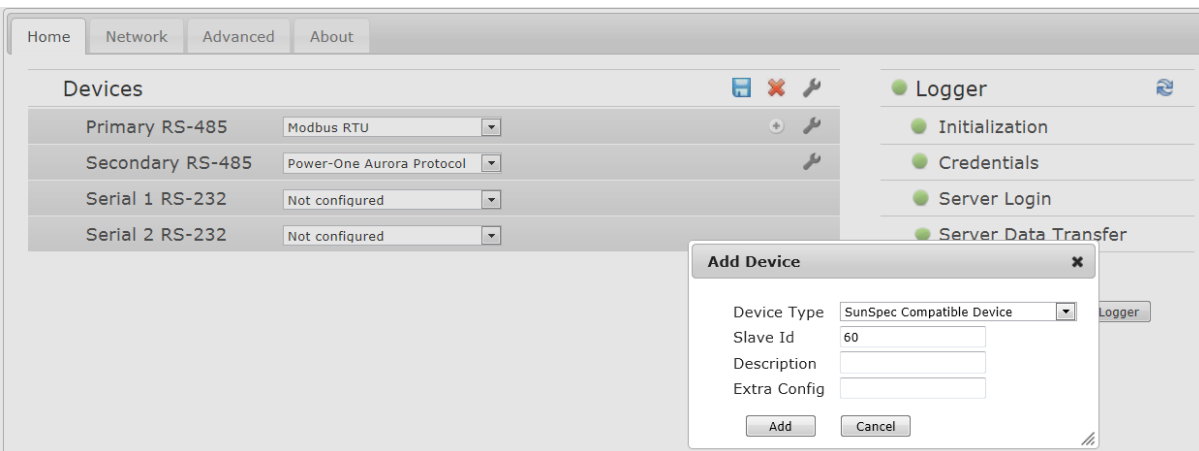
Home Network Advanced About

Devices

Primary RS-485 Modbus RTU

Secondary RS-485 Power-One Aurora Protocol

Serial 1 RS-232 Not configured

Serial 2 RS-232 Not configured

Logger

Initialization

Credentials

Server Login

Server Data Transfer

Logger

Add Device

Device Type SunSpec Compatible Device

Slave Id 60

Description

Extra Config

Add Cancel